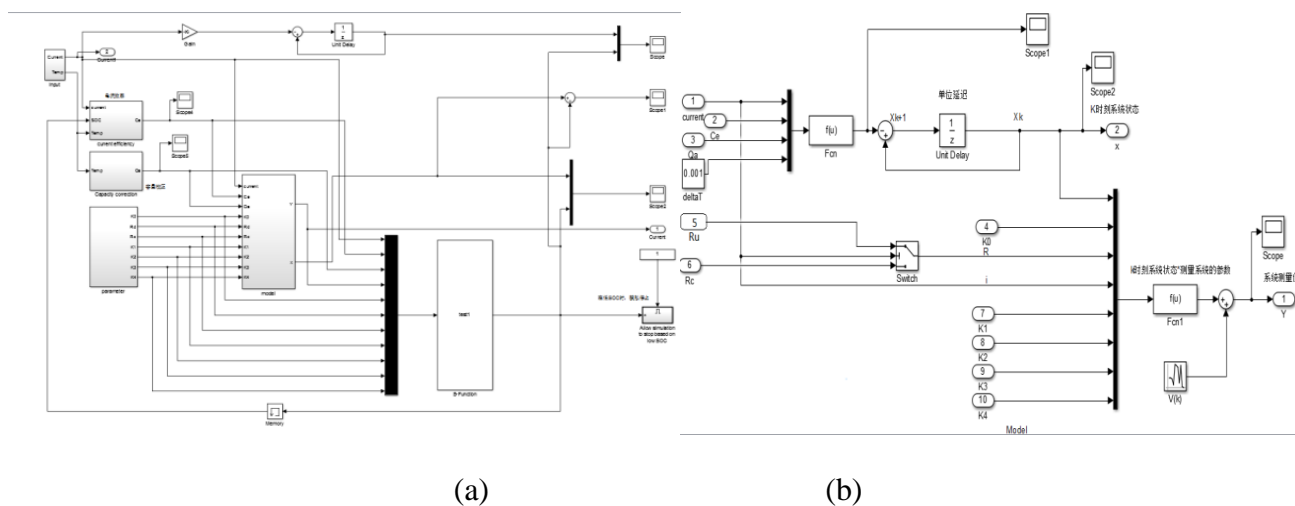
Gain
1
z
Unit Delay
Current
Temp
Pulse1
Current1
Scope
current
SOC
Temp
Ce
current efficiency
Scope4
Scope1
Scope3
Temp
Capacity correction
current
Ce
Qe
R0
Ru
Rc
K1
K2
K3
K4
model
Scope2
Current
R0
Ru
Rc
K1
K2
K3
K4
parameter
test1
S-Function
Allow simulation to stop based on low SOC
Memory

1
current
2
Ce
3
Qa
0.001
deltaT
f(u)
Fcn
Xk+1
单位延迟
1
z
Unit Delay
Xk
Scope1
Scope2
K时刻系统状态
1
x
5
Ru
6
Rc
Switch
4
K0
R
i
7
K1
8
K2
9
K3
10
K4
Model
k时刻系统状态*测量系统的参数
f(u)
Fcn1
V(k)
Scope
系统测量值
1
Y

(a)

(b)